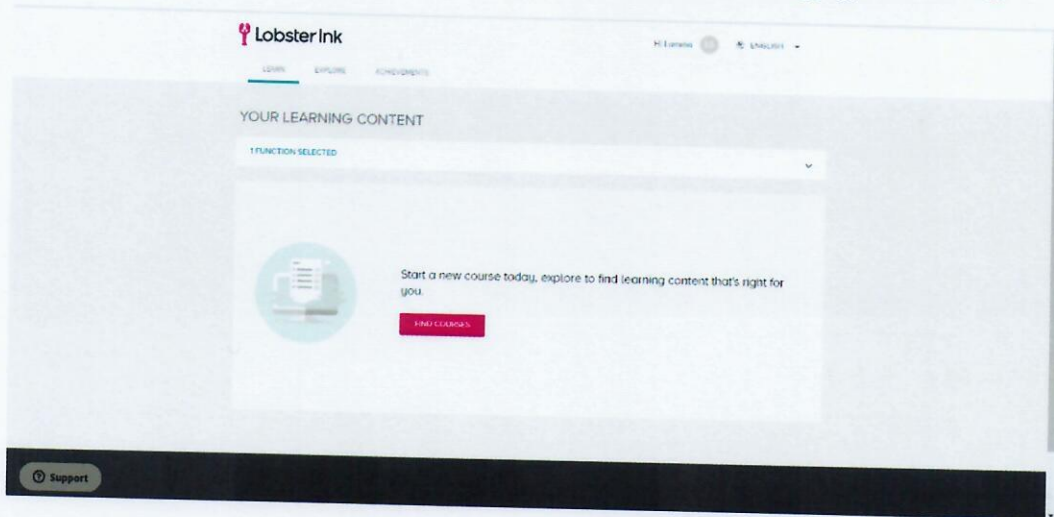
Lobster Ink

LEARN EXPLORE ACHIEVEMENTS

Hi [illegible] ENGLISH

YOUR LEARNING CONTENT

1 FUNCTION SELECTED

Start a new course today, explore to find learning content that's right for you.

FIND COURSES

Support